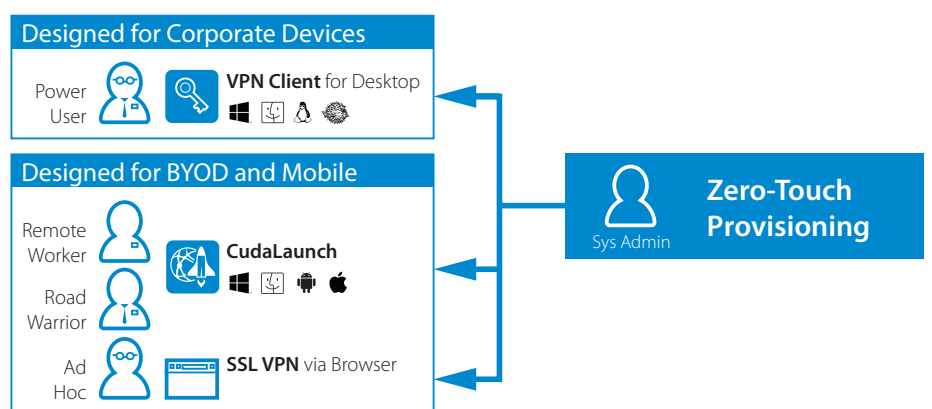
Designed for Corporate Devices

Power User

VPN Client for Desktop

Designed for BYOD and Mobile

Remote Worker

Road Warrior

CudaLaunch

Ad Hoc

SSL VPN via Browser

Sys Admin

Zero-Touch Provisioning